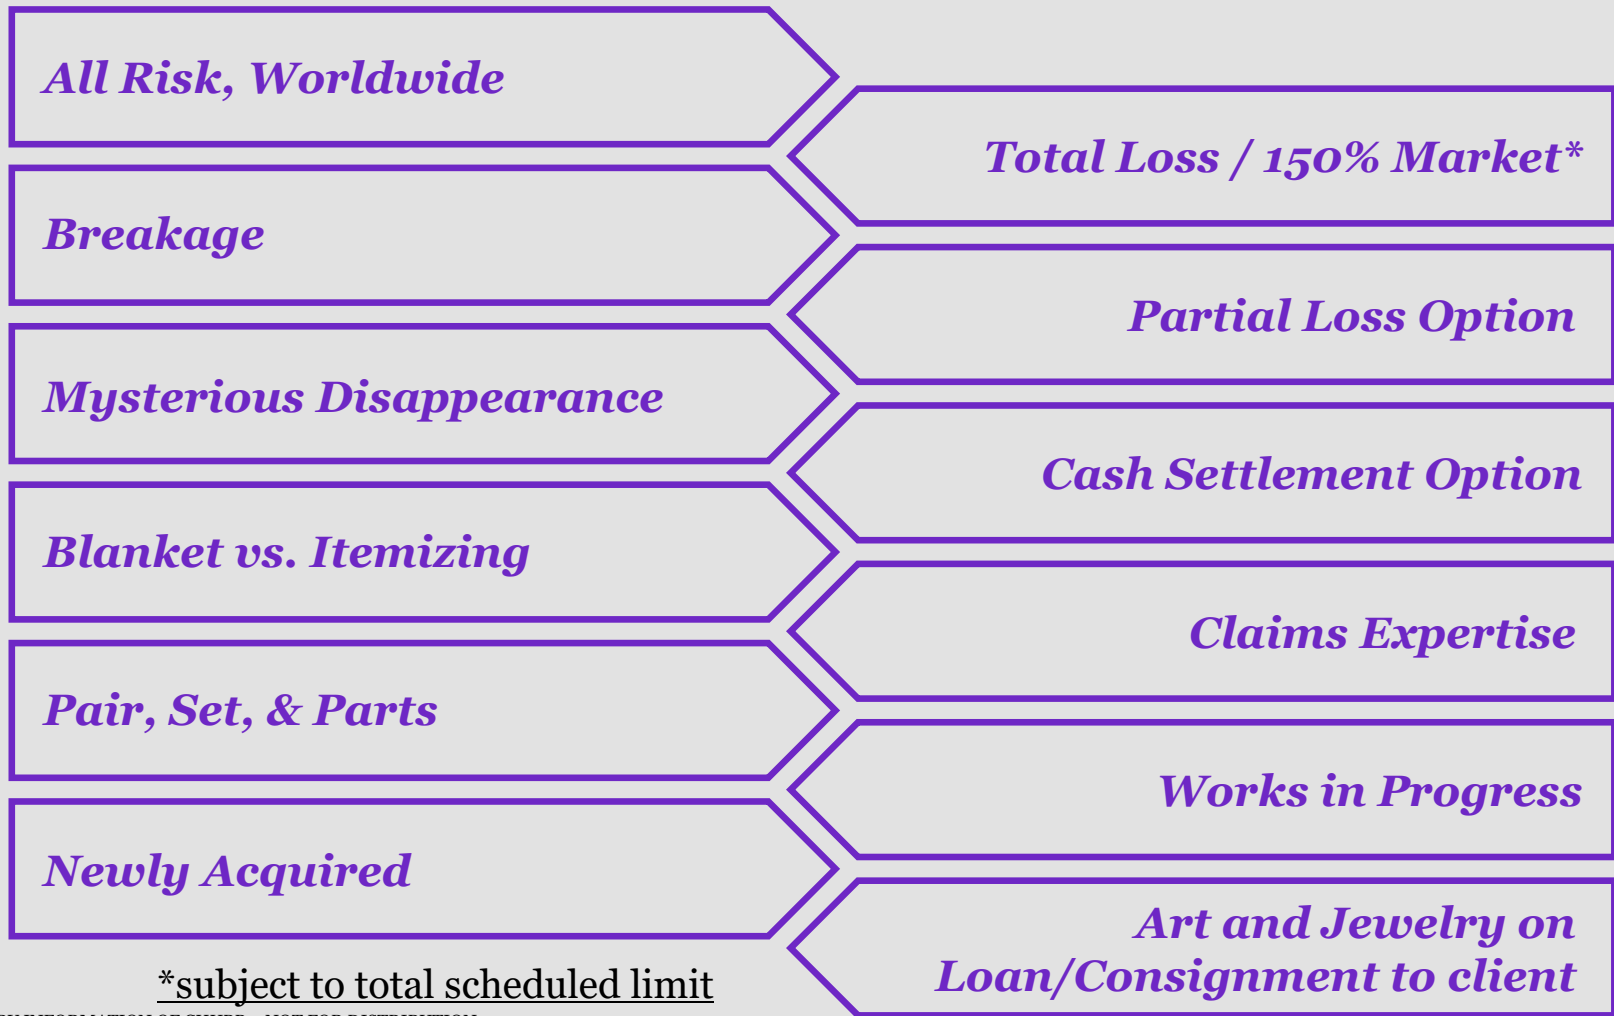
All Risk, Worldwide

Total Loss / 150% Market*

Breakage

Partial Loss Option

Mysterious Disappearance

Cash Settlement Option

Blanket vs. Itemizing

Claims Expertise

Pair, Set, & Parts

Works in Progress

Newly Acquired

Art and Jewelry on Loan/Consignment to client

*subject to total scheduled limit

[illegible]